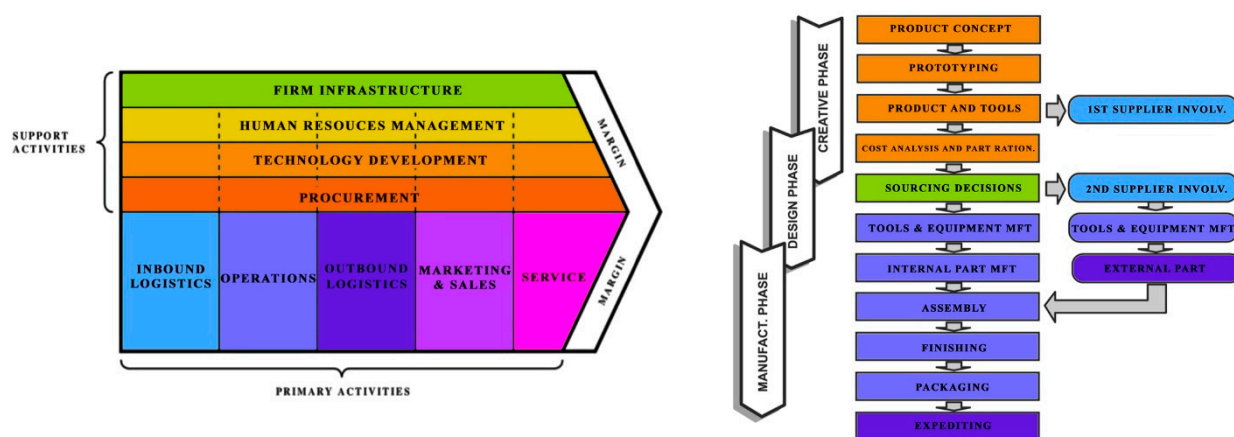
SUPPORT ACTIVITIES

FIRM INFRASTRUCTURE

HUMAN RESOUCES MANAGEMENT

TECHNOLOGY DEVELOPMENT

PROCUREMENT

MARGIN

INBOUND LOGISTICS

OPERATIONS

OUTBOUND LOGISTICS

MARKETING & SALES

SERVICE

MARGIN

PRIMARY ACTIVITIES

CREATIVE PHASE

DESIGN PHASE

MANUFACT. PHASE

PRODUCT CONCEPT

PROTOTYPING

PRODUCT AND TOOLS

1ST SUPPLIER INVOLV.

COST ANALYSIS AND PART RATION.

SOURCING DECISIONS

2ND SUPPLIER INVOLV.

TOOLS & EQUIPMENT MFT

TOOLS & EQUIPMENT MFT

INTERNAL PART MFT

EXTERNAL PART

ASSEMBLY

FINISHING

PACKAGING

EXPEDITING